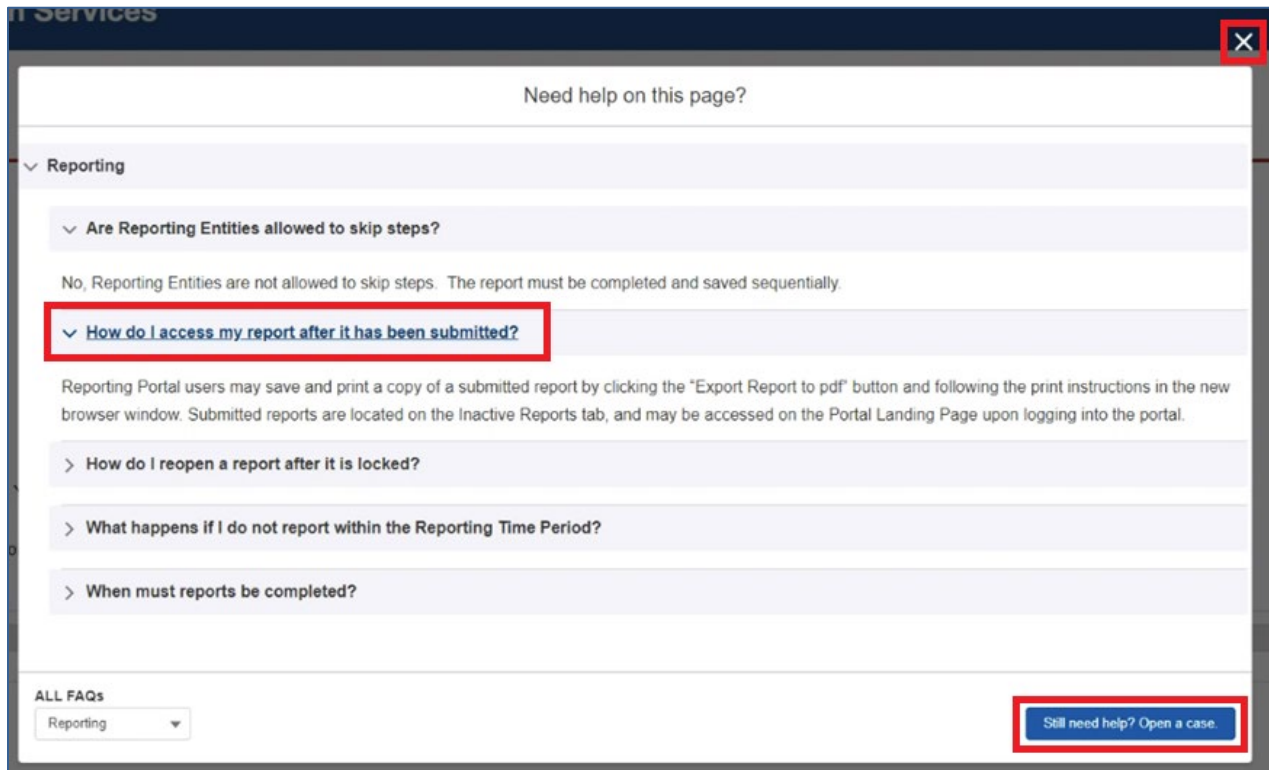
n Services

Need help on this page?

Reporting

Are Reporting Entities allowed to skip steps?

No, Reporting Entities are not allowed to skip steps. The report must be completed and saved sequentially.

How do I access my report after it has been submitted?

Reporting Portal users may save and print a copy of a submitted report by clicking the "Export Report to pdf" button and following the print instructions in the new browser window. Submitted reports are located on the Inactive Reports tab, and may be accessed on the Portal Landing Page upon logging into the portal.

How do I reopen a report after it is locked?

What happens if I do not report within the Reporting Time Period?

When must reports be completed?

ALL FAQs

Reporting

Still need help? Open a case.